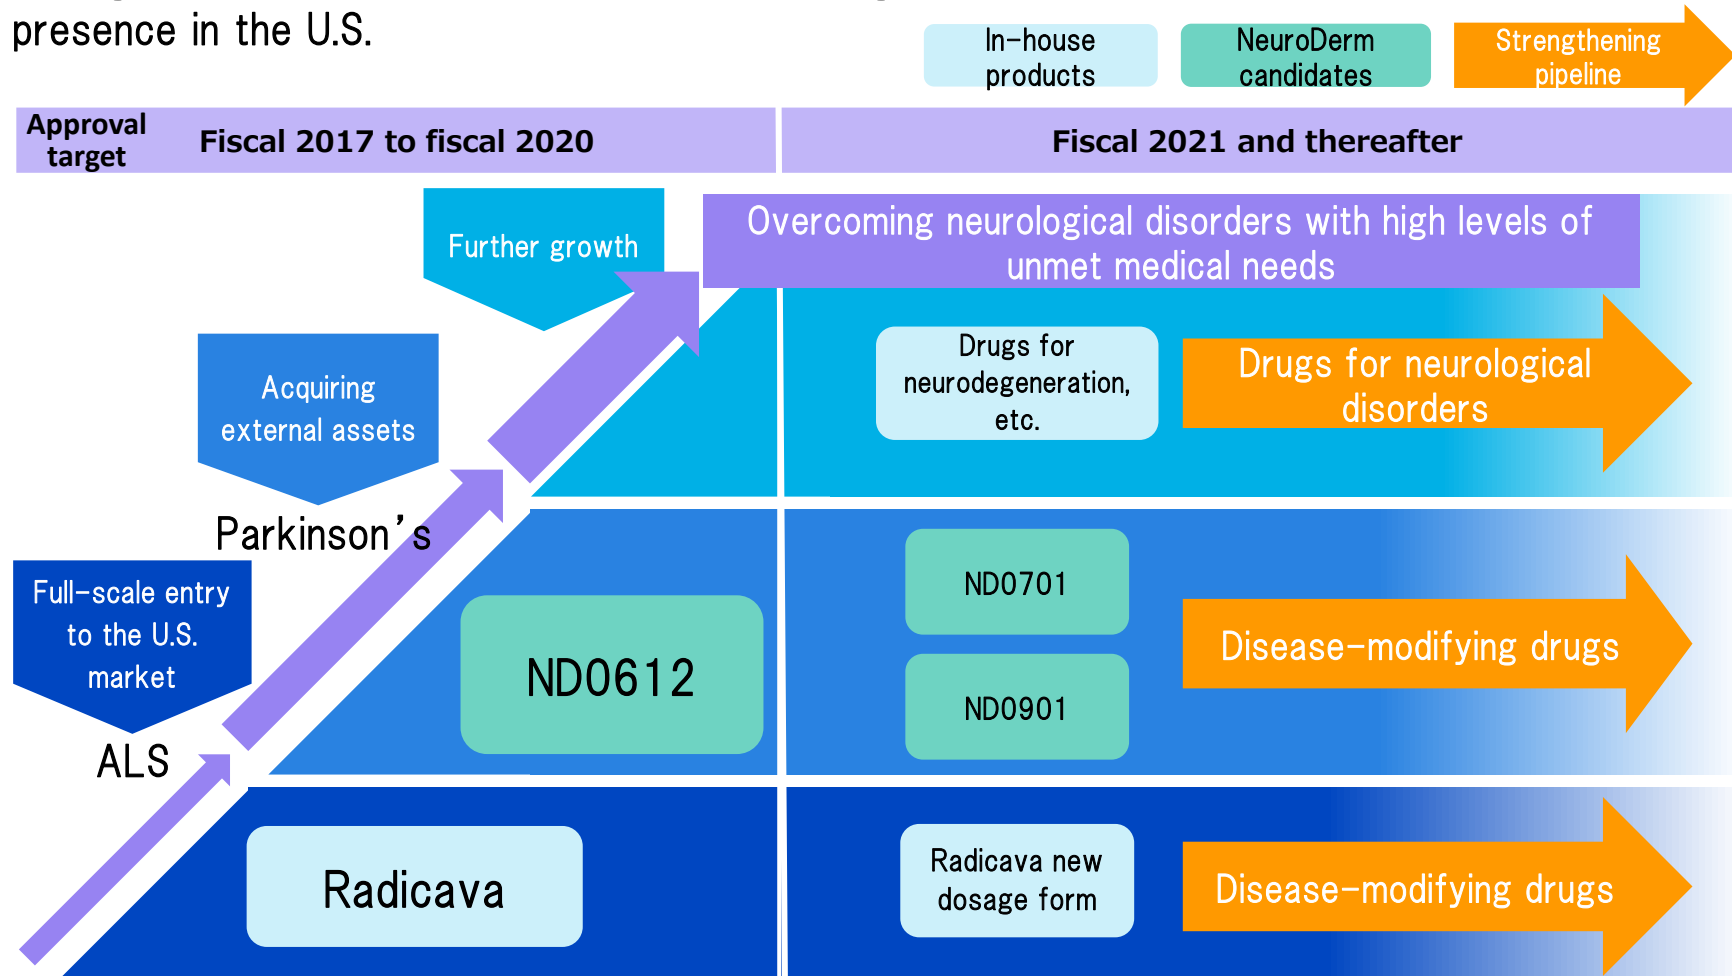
presence in the U.S.

In-house products

NeuroDerm candidates

Strengthening pipeline

Approval target

Fiscal 2017 to fiscal 2020

Fiscal 2021 and thereafter

Further growth

Overcoming neurological disorders with high levels of unmet medical needs

Acquiring external assets

Drugs for neurodegeneration, etc.

Drugs for neurological disorders

Parkinson's

Full-scale entry to the U.S. market

ND0701

ND0612

Disease-modifying drugs

ND0901

ALS

Radicava

Radicava new dosage form

Disease-modifying drugs